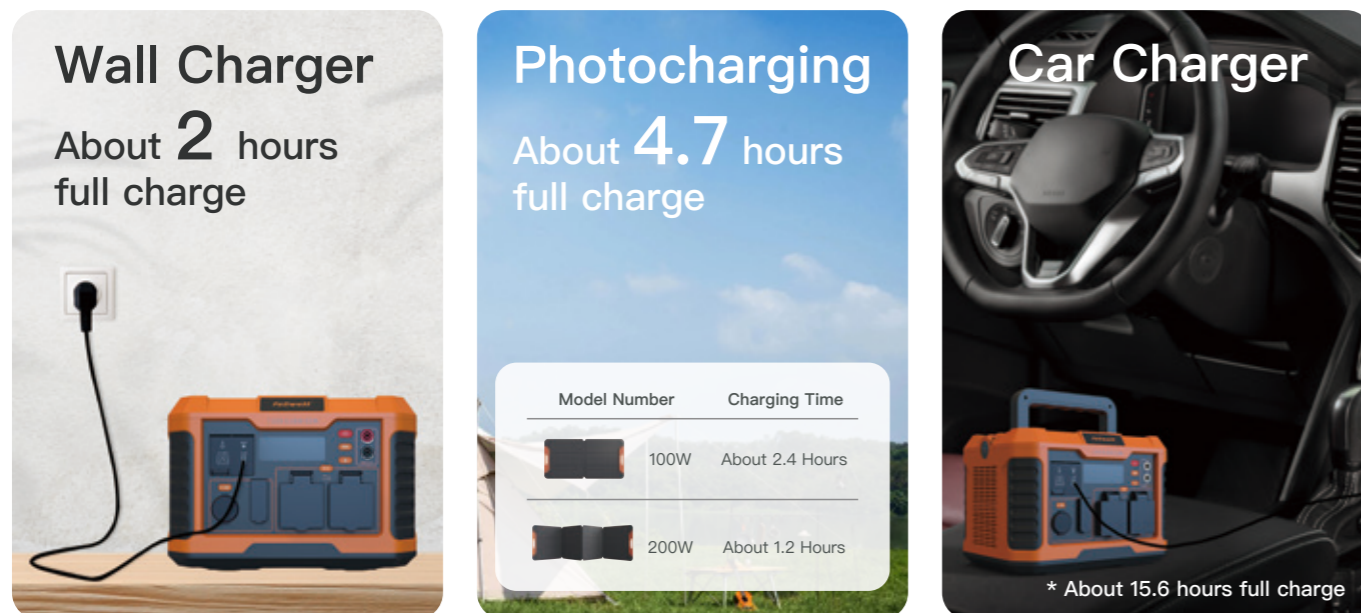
Wall Charger

About 2 hours full charge

Photocharging

About 4.7 hours full charge

| Model Number | Charging Time |
|---|---|
| 100W | About 2.4 Hours |
| 200W | About 1.2 Hours |

Car Charger

* About 15.6 hours full charge